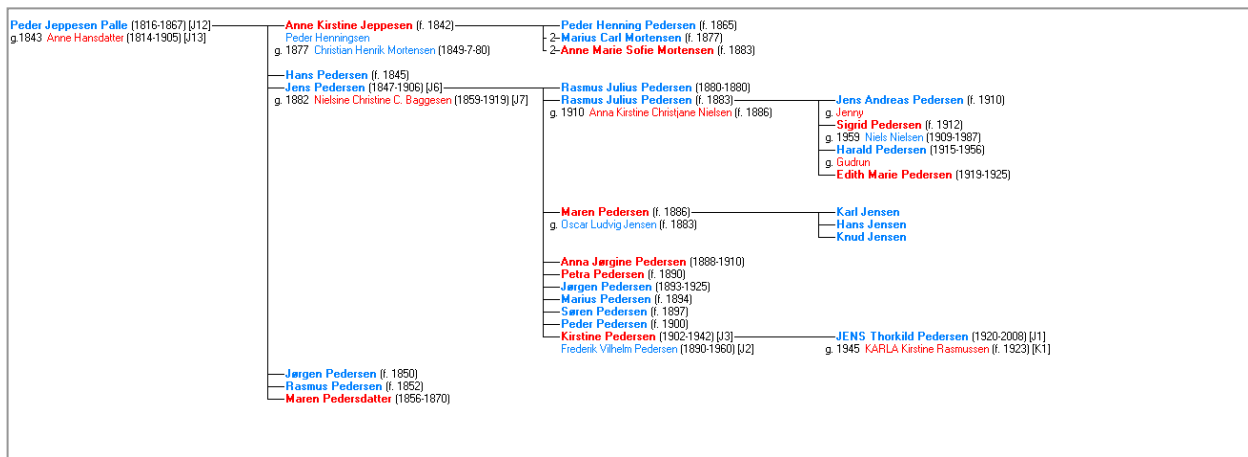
Peder Jeppesen Palle (1816-1867) [J12]
g.1843 Anne Hansdatter (1814-1905) [J13]

Anne Kirstine Jeppesen (f. 1842)
Peder Henningsen
g. 1877 Christian Henrik Mortensen (1849-7-80)

Peder Henning Pedersen (f. 1865)
2–Marius Carl Mortensen (f. 1877)
2–Anne Marie Sofie Mortensen (f. 1883)

Hans Pedersen (f. 1845)
Jens Pedersen (1847-1906) [J6]
g. 1882 Nielsine Christine C. Baggesen (1859-1919) [J7]

Rasmus Julius Pedersen (1880-1880)
Rasmus Julius Pedersen (f. 1883)
g. 1910 Anna Kirstine Christjane Nielsen (f. 1886)

Jens Andreas Pedersen (f. 1910)
g. Jenny
Sigrid Pedersen (f. 1912)
g. 1959 Niels Nielsen (1909-1987)
Harald Pedersen (1915-1956)
g. Gudrun
Edith Marie Pedersen (1919-1925)

Maren Pedersen (f. 1886)
g. Oscar Ludvig Jensen (f. 1883)

Karl Jensen
Hans Jensen
Knud Jensen

Anna Jørgine Pedersen (1888-1910)
Petra Pedersen (f. 1890)
Jørgen Pedersen (1893-1925)
Marius Pedersen (f. 1894)
Søren Pedersen (f. 1897)
Peder Pedersen (f. 1900)
Kirstine Pedersen (1902-1942) [J3]
Frederik Vilhelm Pedersen (1890-1960) [J2]

JENS Thorkild Pedersen (1920-2008) [J1]
g. 1945 KARLA Kirstine Rasmussen (f. 1923) [K1]

Jørgen Pedersen (f. 1850)
Rasmus Pedersen (f. 1852)
Maren Pedersdatter (1856-1870)